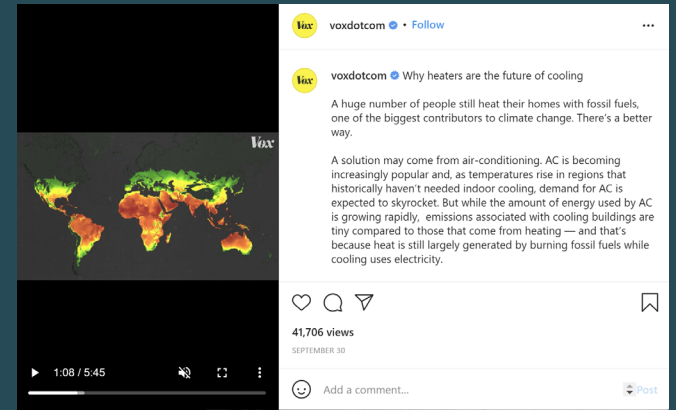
Vox

1:08 / 5:45

Vox voxdotcom • Follow

Vox voxdotcom Why heaters are the future of cooling

A huge number of people still heat their homes with fossil fuels, one of the biggest contributors to climate change. There's a better way.

A solution may come from air-conditioning. AC is becoming increasingly popular and, as temperatures rise in regions that historically haven't needed indoor cooling, demand for AC is expected to skyrocket. But while the amount of energy used by AC is growing rapidly, emissions associated with cooling buildings are tiny compared to those that come from heating — and that's because heat is still largely generated by burning fossil fuels while cooling uses electricity.

41,706 views

SEPTEMBER 30

Add a comment...

Post